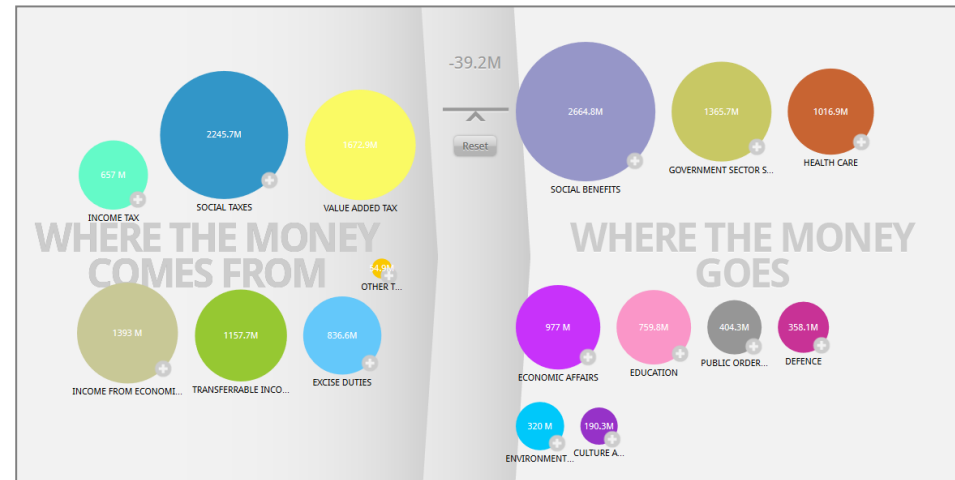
-39.2M

Reset

WHERE THE MONEY COMES FROM

657 M
INCOME TAX

2245.7M
SOCIAL TAXES

1672.9M
VALUE ADDED TAX

54.9M
OTHER T...

1393 M
INCOME FROM ECONOMI...

1157.7M
TRANSFERRABLE INCO...

836.6M
EXCISE DUTIES

WHERE THE MONEY GOES

2664.8M
SOCIAL BENEFITS

1365.7M
GOVERNMENT SECTOR S...

1016.9M
HEALTH CARE

977 M
ECONOMIC AFFAIRS

759.8M
EDUCATION

404.3M
PUBLIC ORDER...

358.1M
DEFENCE

320 M
ENVIRONMENT...

190.3M
CULTURE A...